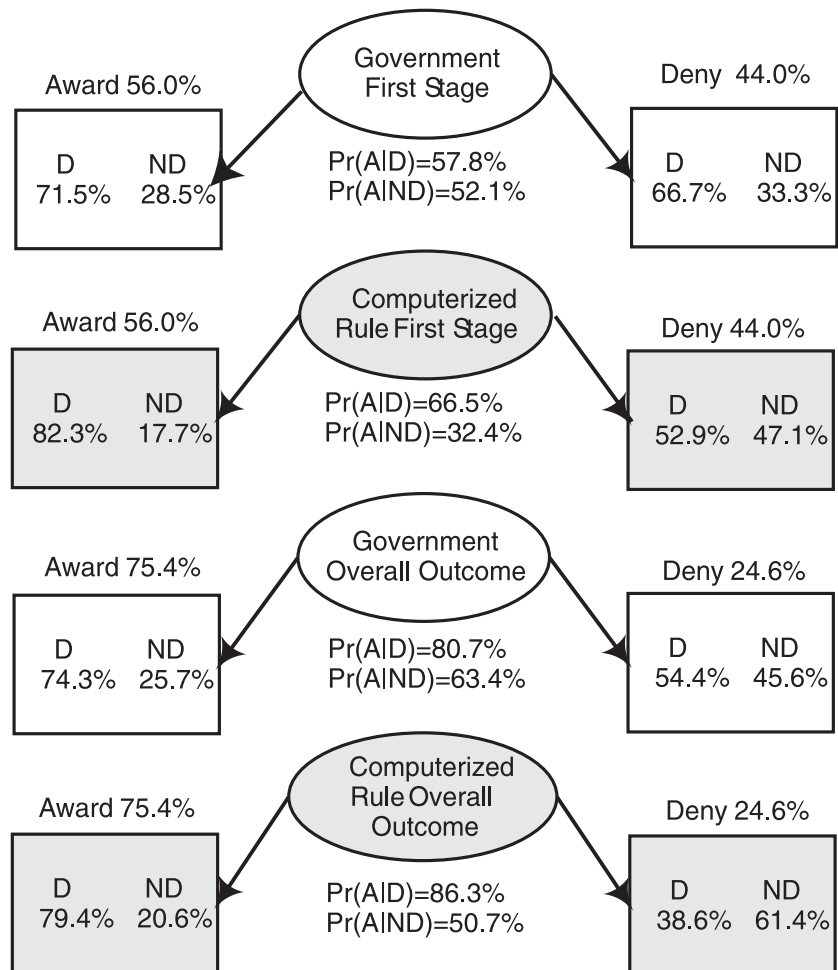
Government First Stage

Award 56.0%

D 71.5%
ND 28.5%

Pr(A|D)=57.8%
Pr(A|ND)=52.1%

Deny 44.0%

D 66.7%
ND 33.3%

Computerized Rule First Stage

Award 56.0%

D 82.3%
ND 17.7%

Pr(A|D)=66.5%
Pr(A|ND)=32.4%

Deny 44.0%

D 52.9%
ND 47.1%

Government Overall Outcome

Award 75.4%

D 74.3%
ND 25.7%

Pr(A|D)=80.7%
Pr(A|ND)=63.4%

Deny 24.6%

D 54.4%
ND 45.6%

Computerized Rule Overall Outcome

Award 75.4%

D 79.4%
ND 20.6%

Pr(A|D)=86.3%
Pr(A|ND)=50.7%

Deny 24.6%

D 38.6%
ND 61.4%